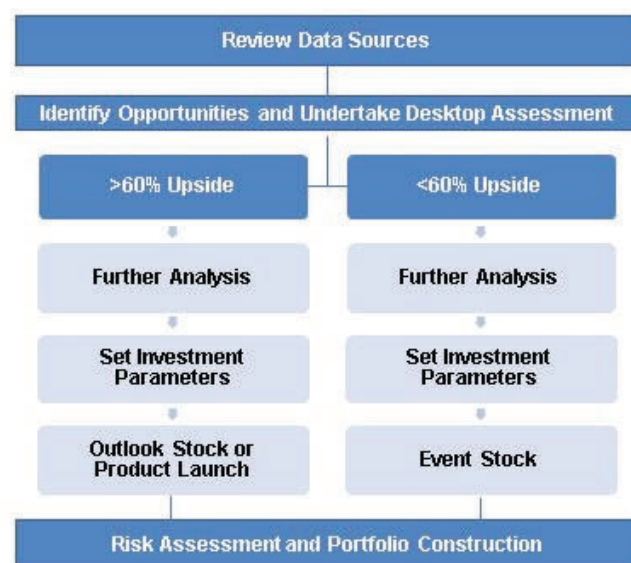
Review Data Sources

Identify Opportunities and Undertake Desktop Assessment

>60% Upside

Further Analysis

Set Investment Parameters

Outlook Stock or Product Launch

<60% Upside

Further Analysis

Set Investment Parameters

Event Stock

Risk Assessment and Portfolio Construction